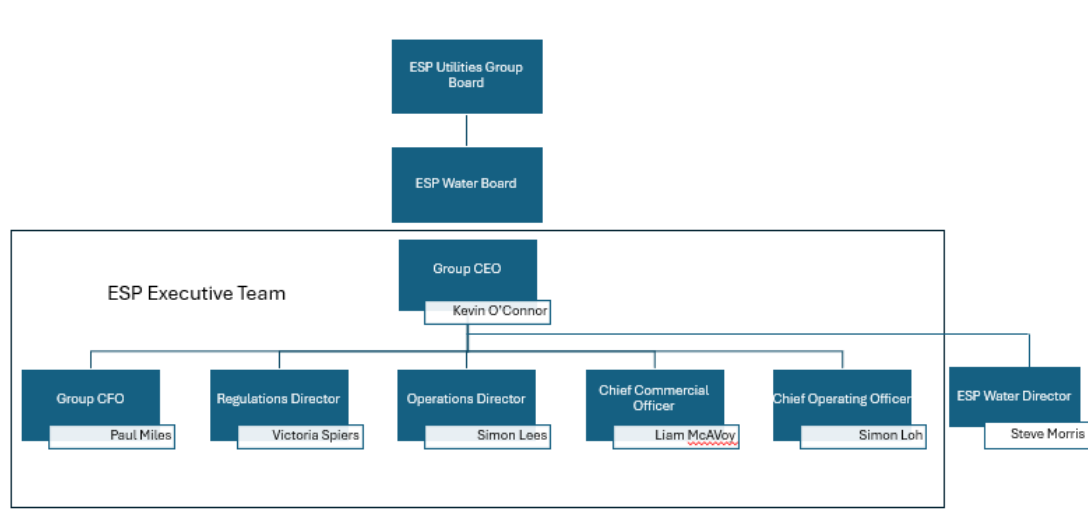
ESP Utilities Group Board

ESP Water Board

ESP Executive Team

Group CEO
Kevin O'Connor

Group CFO
Paul Miles

Regulations Director
Victoria Spiers

Operations Director
Simon Lees

Chief Commercial Officer
Liam McAVoy

Chief Operating Officer
Simon Loh

ESP Water Director
Steve Morris